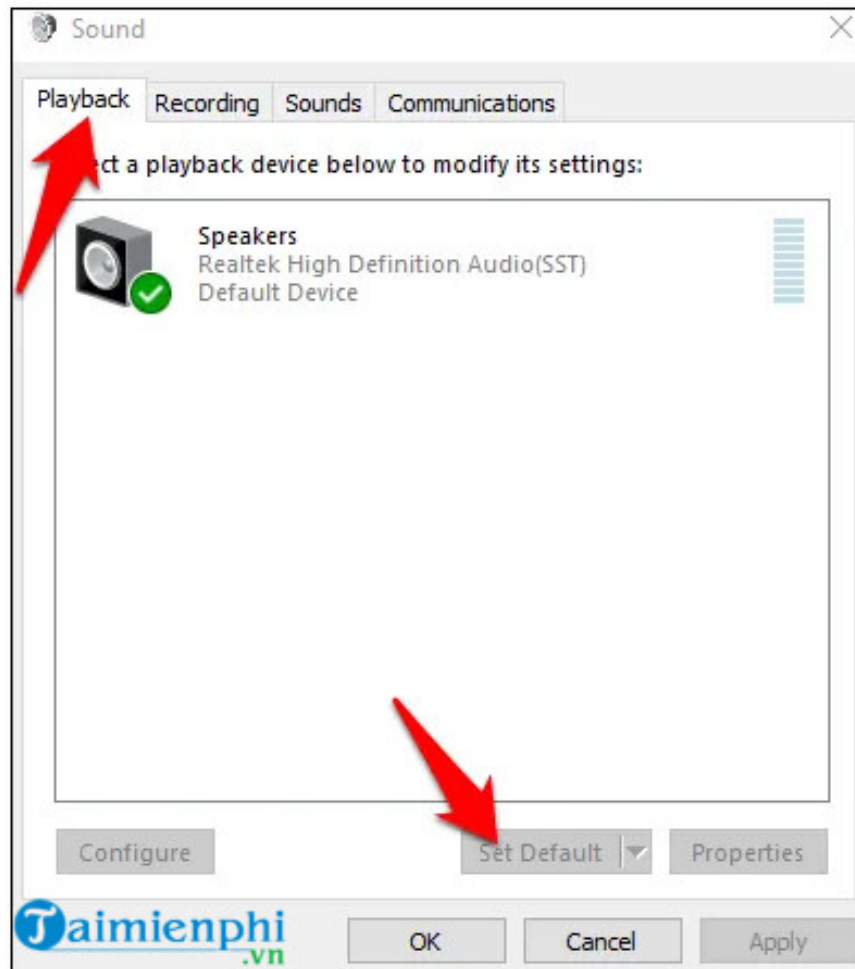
Sound

Playback Recording Sounds Communications

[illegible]ect a playback device below to modify its settings:

Speakers
Realtek High Definition Audio(SST)
Default Device

Configure
Set Default
Properties

Taimienphi
.vn

OK
Cancel
Apply